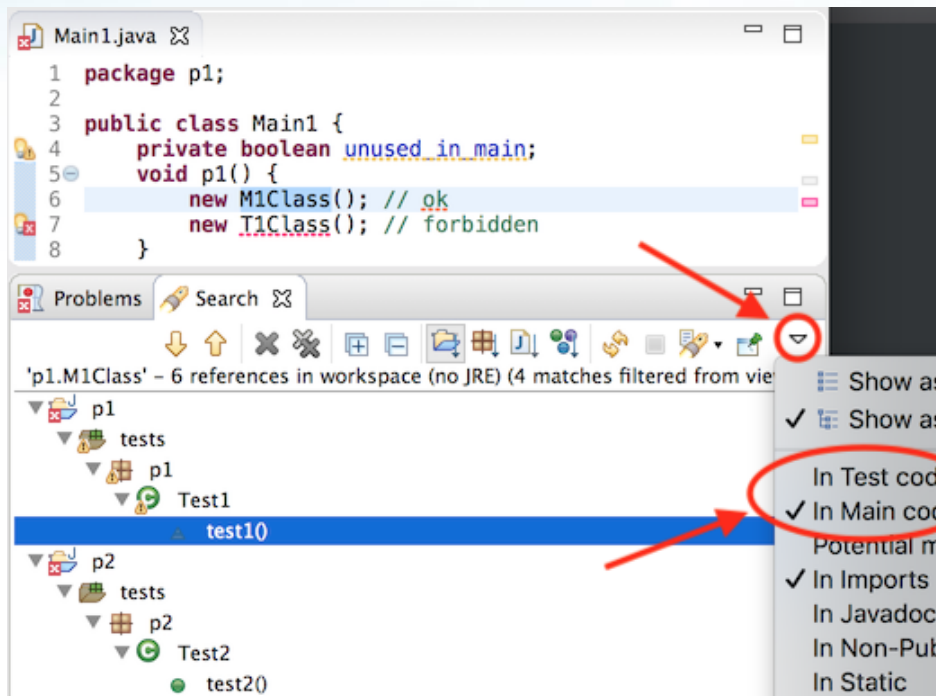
Main1.java

1 package p1;
2
3 public class Main1 {
4     private boolean unused_in_main;
5     void p1() {
6         new M1Class(); // ok
7         new T1Class(); // forbidden
8     }

Problems   Search

'p1.M1Class' – 6 references in workspace (no JRE) (4 matches filtered from vie

p1
tests
p1
Test1
test1()
p2
tests
p2
Test2
test2()

Show as
✓ Show as
In Test cod
✓ In Main cod
Potential m
✓ In Imports
In Javadoc
In Non-Pub
In Static